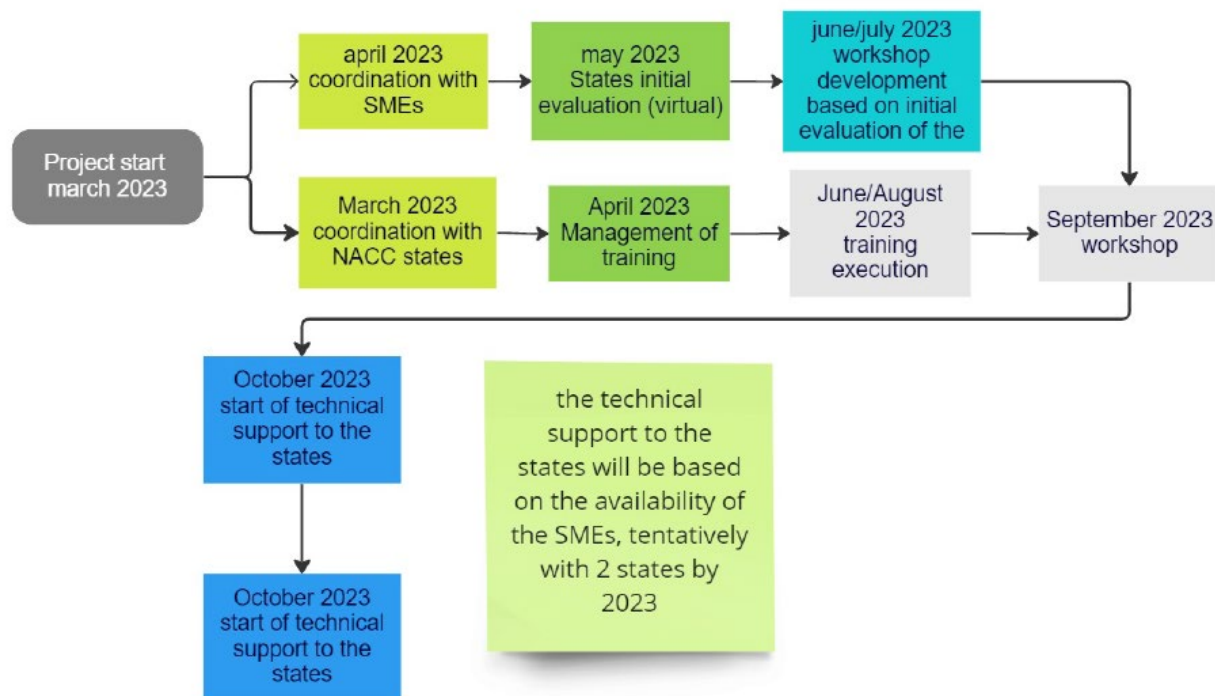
Project start march 2023

april 2023 coordination with SMEs

may 2023 States initial evaluation (virtual)

june/july 2023 workshop development based on initial evaluation of the

March 2023 coordination with NACC states

April 2023 Management of training

June/August 2023 training execution

September 2023 workshop

October 2023 start of technical support to the states

October 2023 start of technical support to the states

the technical support to the states will be based on the availability of the SMEs, tentatively with 2 states by 2023